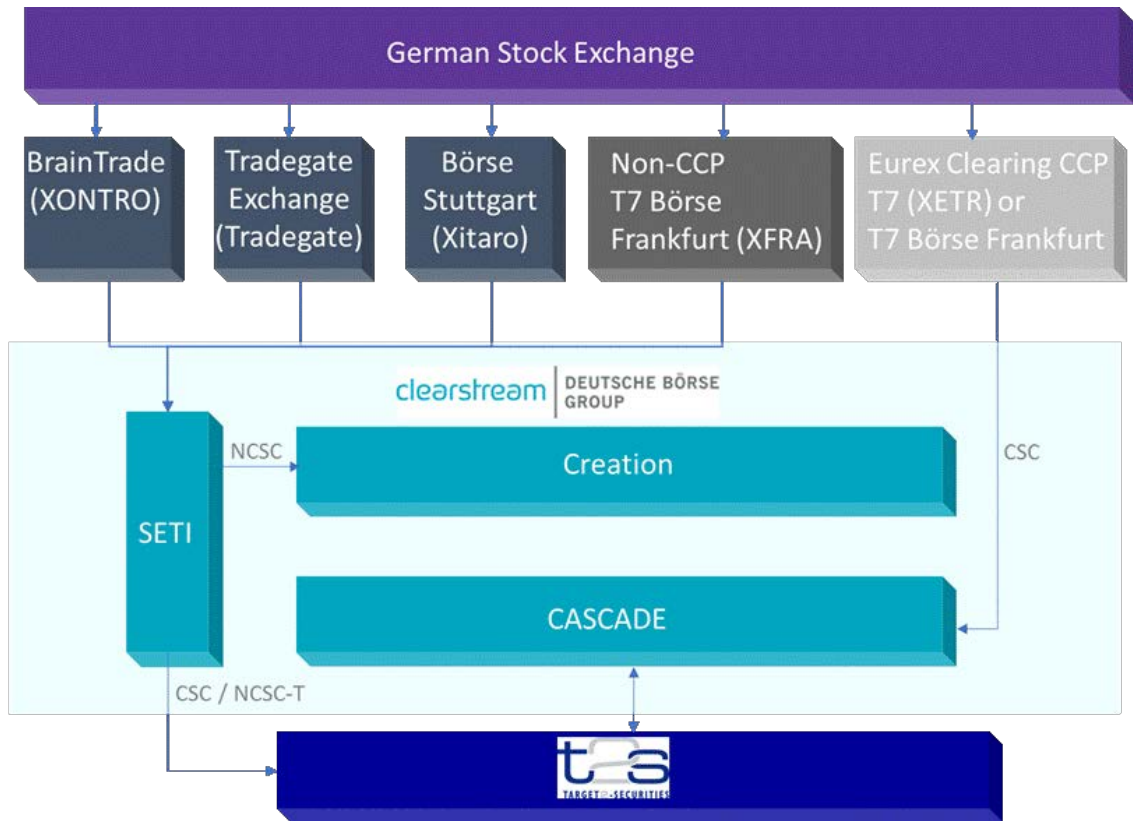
German Stock Exchange

BrainTrade (XONTRO)

Tradegate Exchange (Tradegate)

Börse Stuttgart (Xitaro)

Non-CCP T7 Börse Frankfurt (XFRA)

Eurex Clearing CCP T7 (XETR) or T7 Börse Frankfurt

clearstream DEUTSCHE BÖRSE GROUP

SETI

NCSC

Creation

CSC

CASCADE

CSC / NCSC-T

t2s TARGET2-SECURITIES